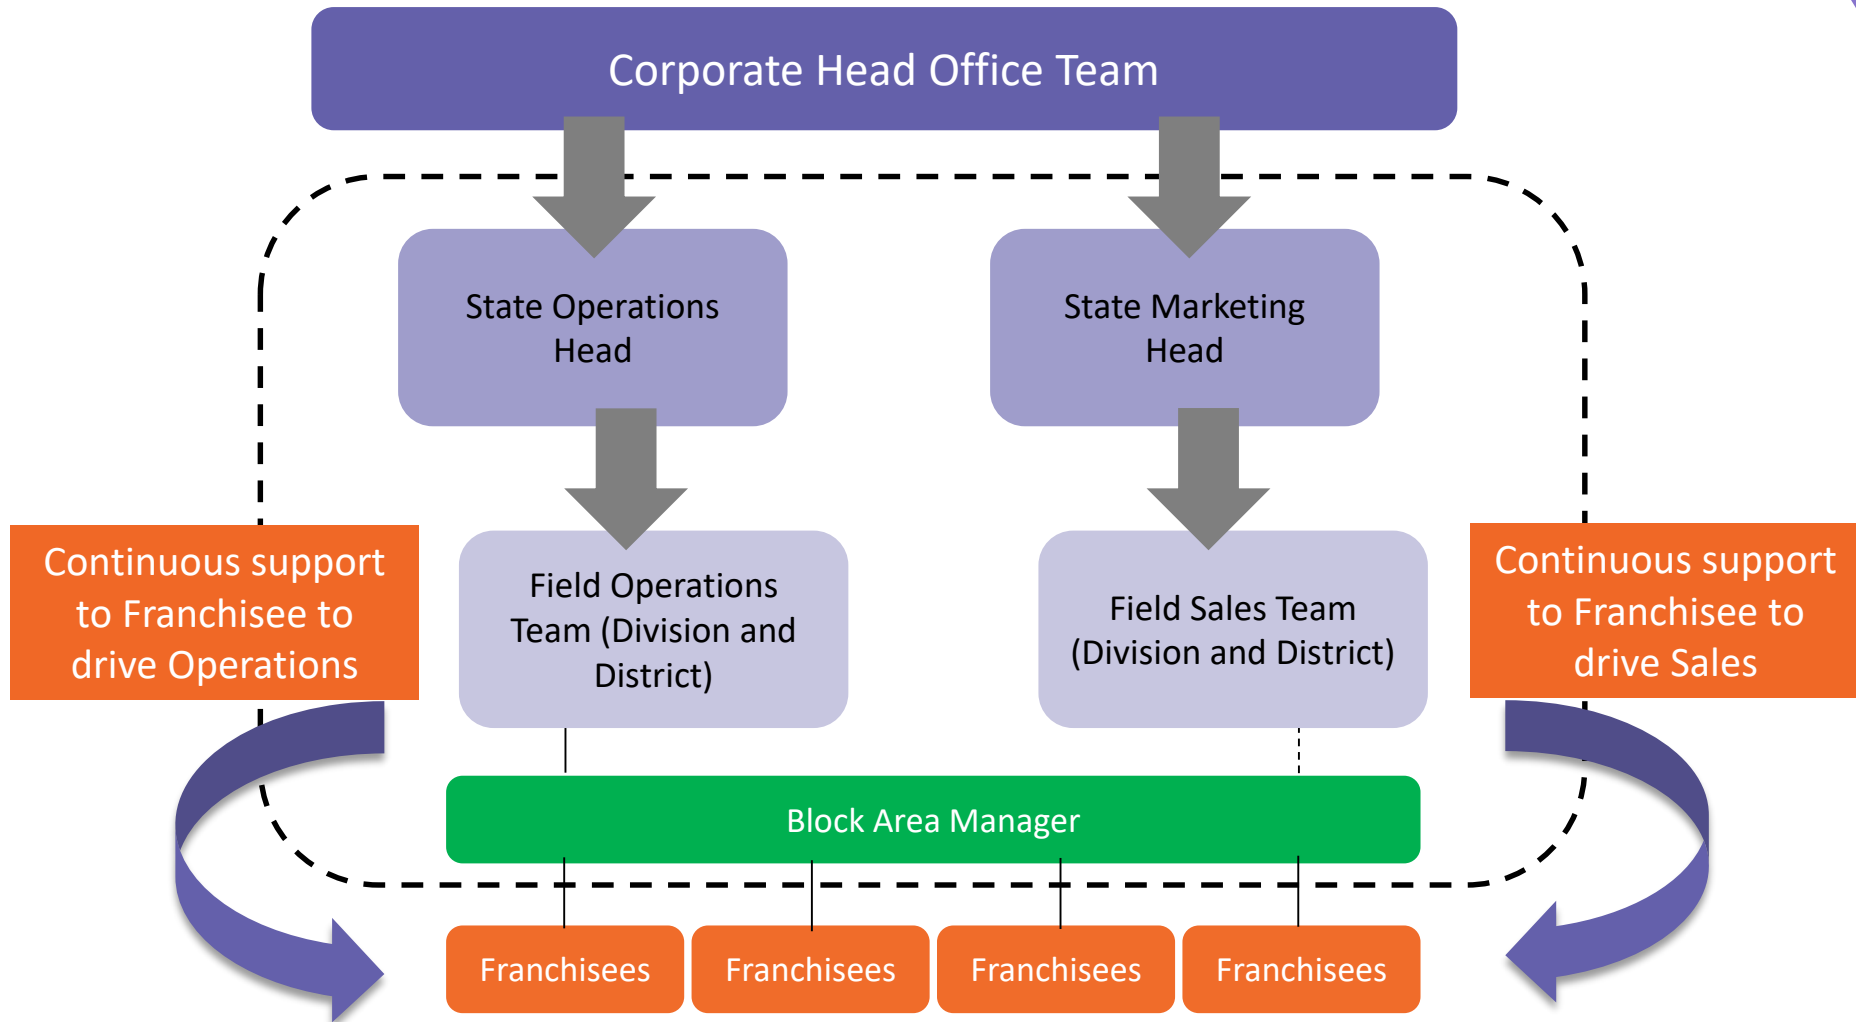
Corporate Head Office Team

State Operations Head

State Marketing Head

Continuous support to Franchisee to drive Operations

Field Operations Team (Division and District)

Field Sales Team (Division and District)

Continuous support to Franchisee to drive Sales

Block Area Manager

Franchisees

Franchisees

Franchisees

Franchisees